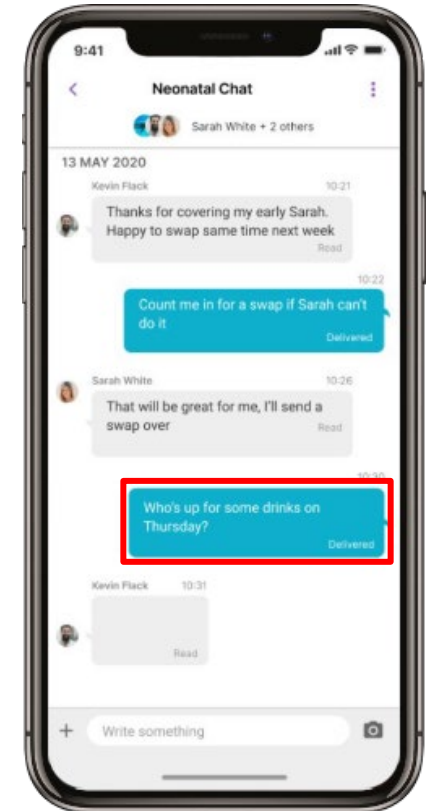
9:41

<

Neonatal Chat

Sarah White + 2 others

13 MAY 2020

Kevin Flack 10:21

Thanks for covering my early Sarah. Happy to swap same time next week

Read

10:22

Count me in for a swap if Sarah can't do it

Delivered

Sarah White 10:26

That will be great for me, I'll send a swap over

Read

10:30

Who's up for some drinks on Thursday?

Delivered

Kevin Flack 10:31

Read

+ Write something